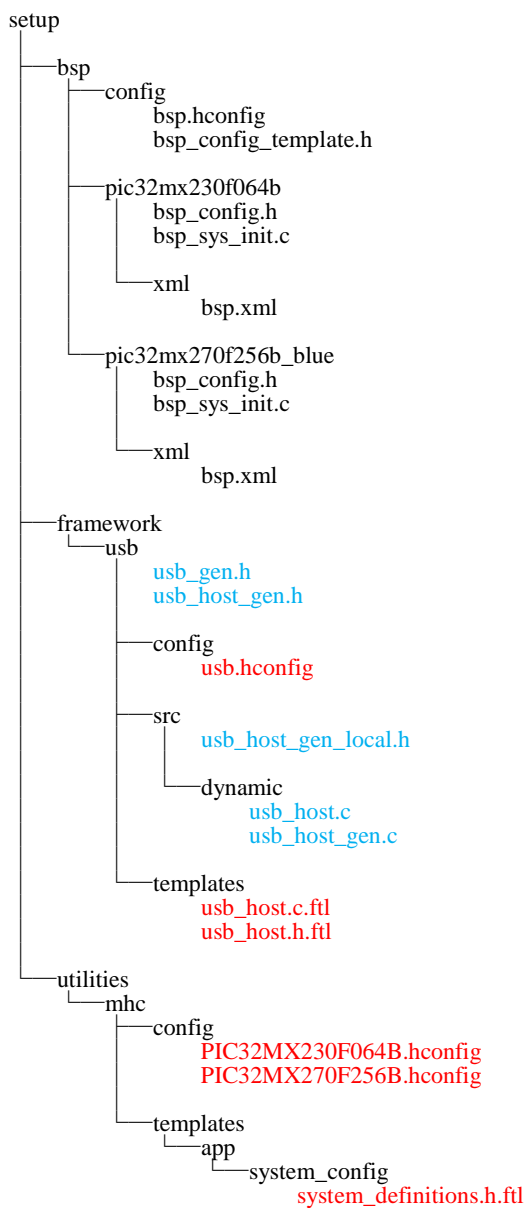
setup

bsp

config

bsp.hconfig

bsp_config_template.h

pic32mx230f064b

bsp_config.h

bsp_sys_init.c

xml

bsp.xml

pic32mx270f256b_blue

bsp_config.h

bsp_sys_init.c

xml

bsp.xml

framework

usb

usb_gen.h

usb_host_gen.h

config

usb.hconfig

src

usb_host_gen_local.h

dynamic

usb_host.c

usb_host_gen.c

templates

usb_host.c.ftl

usb_host.h.ftl

utilities

mhc

config

PIC32MX230F064B.hconfig

PIC32MX270F256B.hconfig

templates

app

system_config

system_definitions.h.ftl